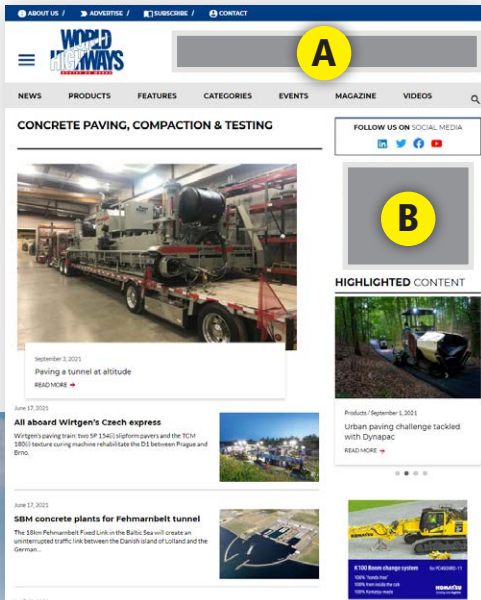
ABOUT US / ADVERTISE / SUBSCRIBE / CONTACT

WORLD HIGHWAYS

A

NEWS PRODUCTS FEATURES CATEGORIES EVENTS MAGAZINE VIDEOS

CONCRETE PAVING, COMPACTION & TESTING

FOLLOW US ON SOCIAL MEDIA

B

HIGHLIGHTED CONTENT

September 3, 2021
Paving a tunnel at altitude
READ MORE

Products / September 1, 2021
Urban paving challenge tackled with Dynapac
READ MORE

June 17, 2021
All aboard Wirtgen's Czech express
Wirtgen's paving train: two SP 154i slipform pavers and the TCM 180(i) texture curing machine rehabilitate the D1 between Prague and Brno.

June 17, 2021
SBM concrete plants for Fehmarnbelt tunnel
The 18km Fehmarnbelt Fixed Link in the Baltic Sea will create an uninterrupted traffic link between the Danish island of Lolland and the German...

KOMATSU
K 100 Boom change system for PC4000HD-11
100% "hands free"
100% from inside the cab
100% Komatsu-ready
KOMATSU